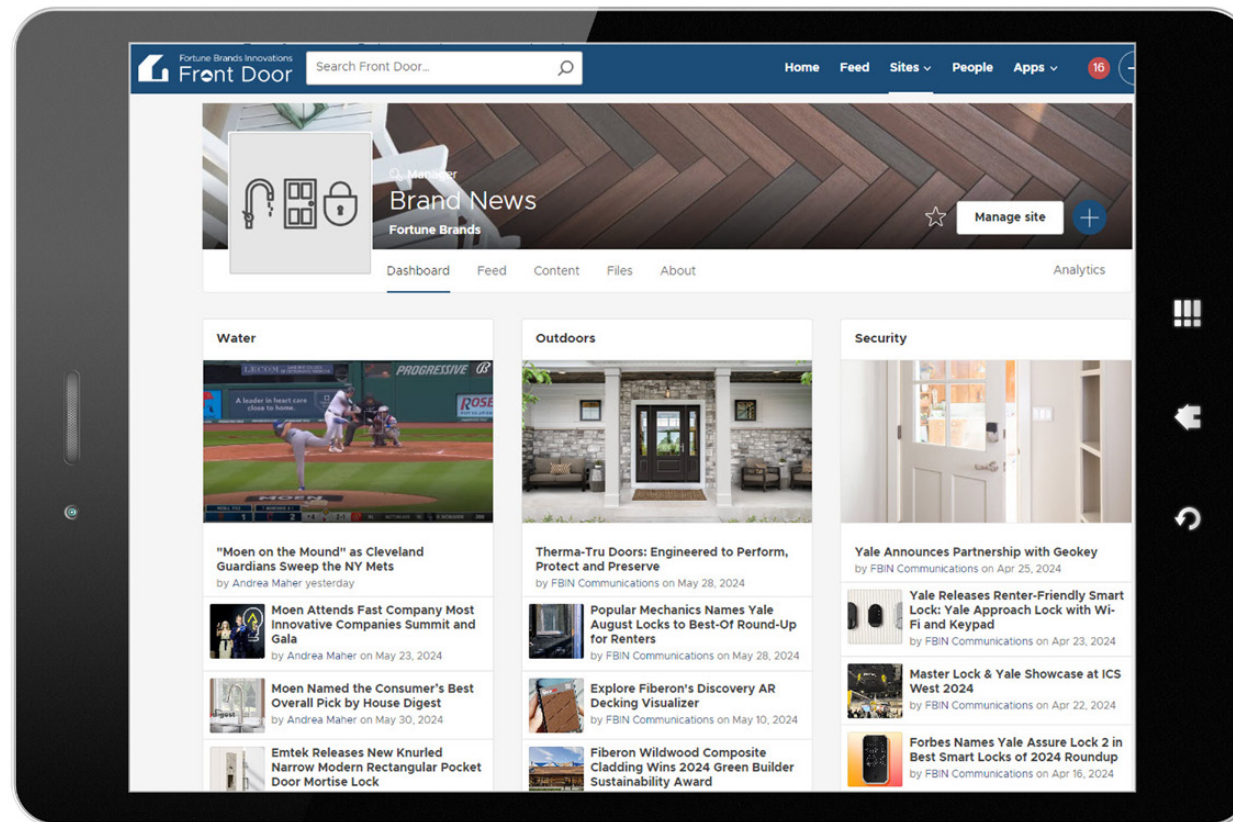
Fortune Brands Innovations
Front Door

Search Front Door...

Home Feed Sites People Apps 16

Manager
Brand News
Fortune Brands

Manage site

Dashboard Feed Content Files About Analytics

Water

LECOM
A leader in heart care close to home.
PROGRESSIVE
ROSE
MOEN

"Moen on the Mound" as Cleveland Guardians Sweep the NY Mets
by Andrea Maher yesterday

Moen Attends Fast Company Most Innovative Companies Summit and Gala
by Andrea Maher on May 23, 2024

Moen Named the Consumer's Best Overall Pick by House Digest
by Andrea Maher on May 30, 2024

Emtek Releases New Knurled Narrow Modern Rectangular Pocket Door Mortise Lock

Outdoors

Therma-Tru Doors: Engineered to Perform, Protect and Preserve
by FBIN Communications on May 28, 2024

Popular Mechanics Names Yale August Locks to Best-Of Round-Up for Renters
by FBIN Communications on May 28, 2024

Explore Fiberon's Discovery AR Decking Visualizer
by FBIN Communications on May 10, 2024

Fiberon Wildwood Composite Cladding Wins 2024 Green Builder Sustainability Award

Security

Yale Announces Partnership with Geokey
by FBIN Communications on Apr 25, 2024

Yale Releases Renter-Friendly Smart Lock: Yale Approach Lock with Wi-Fi and Keypad
by FBIN Communications on Apr 23, 2024

Master Lock & Yale Showcase at ICS West 2024
by FBIN Communications on Apr 22, 2024

Forbes Names Yale Assure Lock 2 in Best Smart Locks of 2024 Roundup
by FBIN Communications on Apr 16, 2024